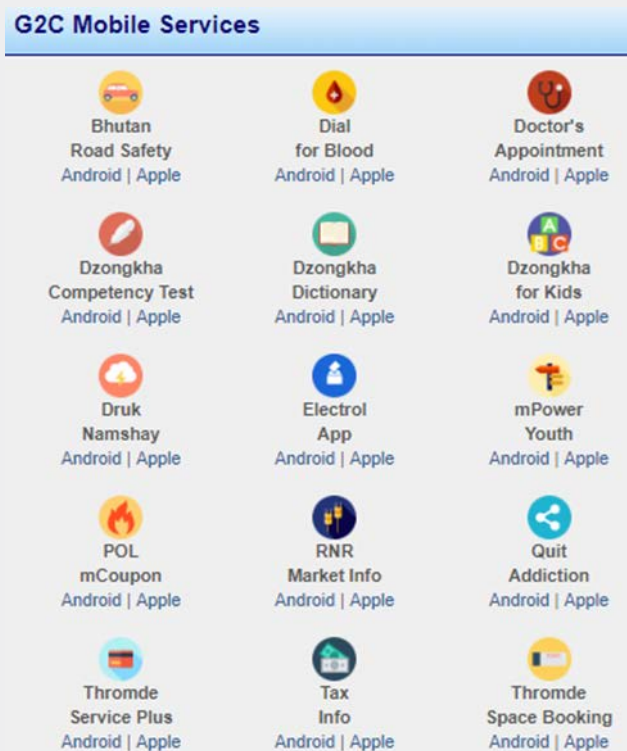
G2C Mobile Services

Bhutan Road Safety
Android | Apple

Dial for Blood
Android | Apple

Doctor's Appointment
Android | Apple

Dzongkha Competency Test
Android | Apple

Dzongkha Dictionary
Android | Apple

A B C

Dzongkha for Kids
Android | Apple

Druk Namshay
Android | Apple

Electrol App
Android | Apple

mPower Youth
Android | Apple

POL mCoupon
Android | Apple

RNR Market Info
Android | Apple

Quit Addiction
Android | Apple

Thromde Service Plus
Android | Apple

Tax Info
Android | Apple

Thromde Space Booking
Android | Apple